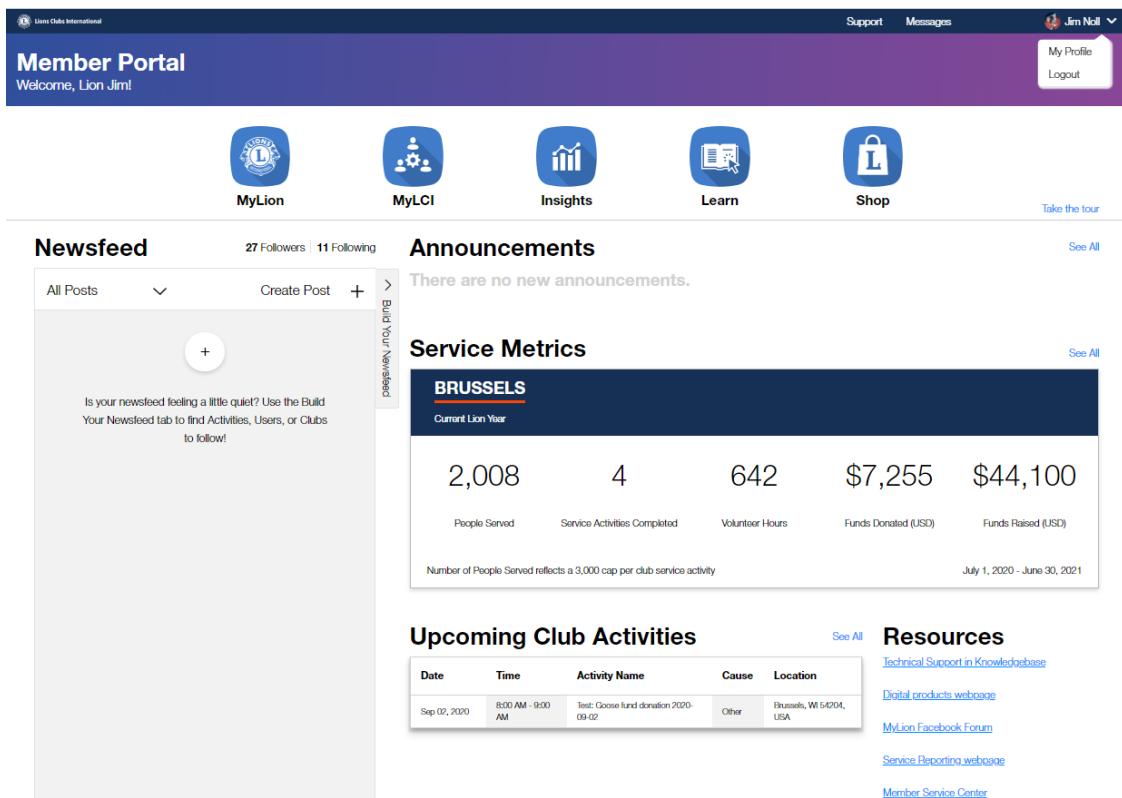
Lions Clubs International

Support Messages Jim Noll

My Profile
Logout

Member Portal
Welcome, Lion Jim!

MyLion MyLCI Insights Learn Shop

Take the tour

Newsfeed
27 Followers | 11 Following

All Posts
Create Post +

Build Your Newsfeed

+

Is your newsfeed feeling a little quiet? Use the Build Your Newsfeed tab to find Activities, Users, or Clubs to follow!

Announcements
See All
There are no new announcements.

Service Metrics
See All

BRUSSELS
Current Lion Year

| 2,008 | 4 | 642 | $7,255 | $44,100 |
|---|---|---|---|---|
| People Served | Service Activities Completed | Volunteer Hours | Funds Donated (USD) | Funds Raised (USD) |

Number of People Served reflects a 3,000 cap per club service activity
July 1, 2020 - June 30, 2021

Upcoming Club Activities
See All

| Date | Time | Activity Name | Cause | Location |
|---|---|---|---|---|
| Sep 02, 2020 | 8:00 AM - 9:00 AM | Test: Goose fund donation 2020-09-02 | Other | Brussels, WI 54204, USA |

Resources
Technical Support in Knowledgebase
Digital products webpage
MyLion Facebook Forum
Service Reporting webpage
Member Service Center